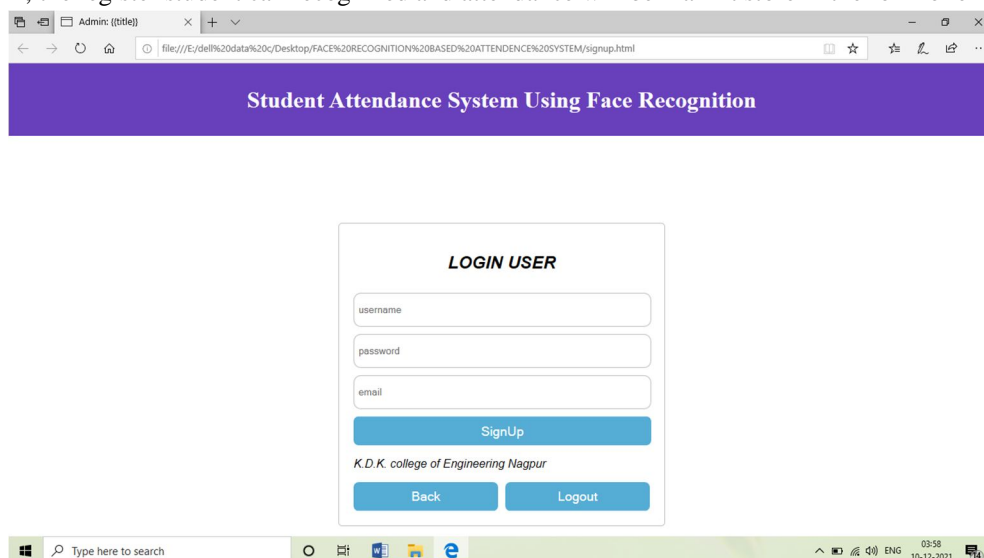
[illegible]

Admin: {{title}}

file:///E:/dell%20data%20c/Desktop/FACE%20RECOGNITION%20BASED%20ATTENDENCE%20SYSTEM/signup.html

Student Attendance System Using Face Recognition

LOGIN USER

username

password

email

SignUp

K.D.K. college of Engineering Nagpur

Back

Logout

Type here to search

ENG 03:58 10-12-2021